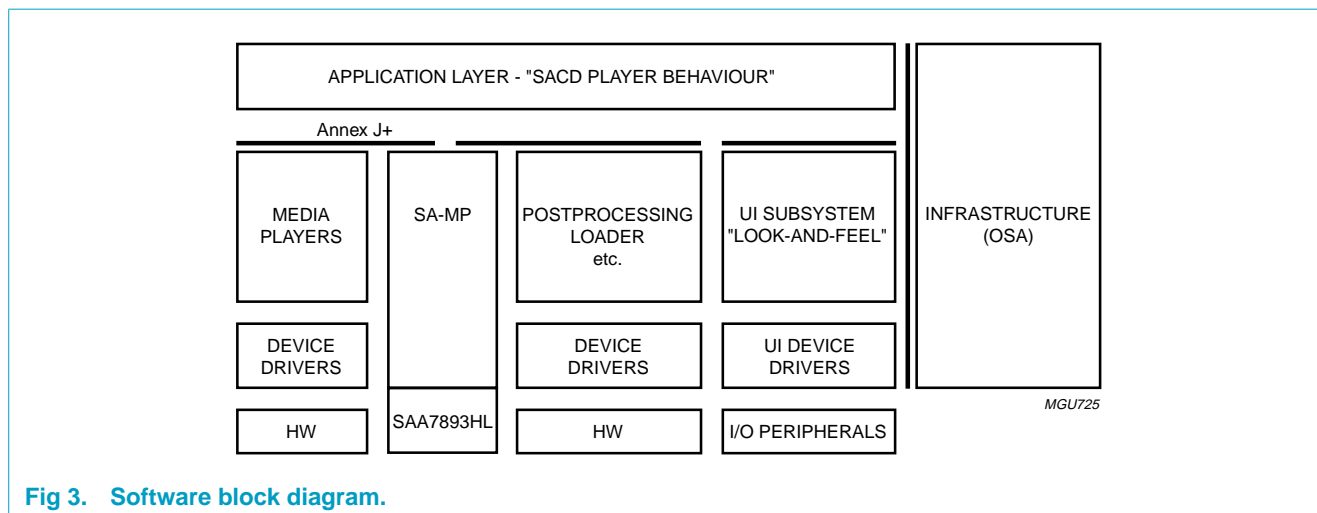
APPLICATION LAYER - "SACD PLAYER BEHAVIOUR"

Annex J+

MEDIA PLAYERS

SA-MP

POSTPROCESSING LOADER etc.

UI SUBSYSTEM "LOOK-AND-FEEL"

INFRASTRUCTURE (OSA)

DEVICE DRIVERS

DEVICE DRIVERS

UI DEVICE DRIVERS

MGU725

HW

SAA7893HL

HW

I/O PERIPHERALS

Fig 3. Software block diagram.